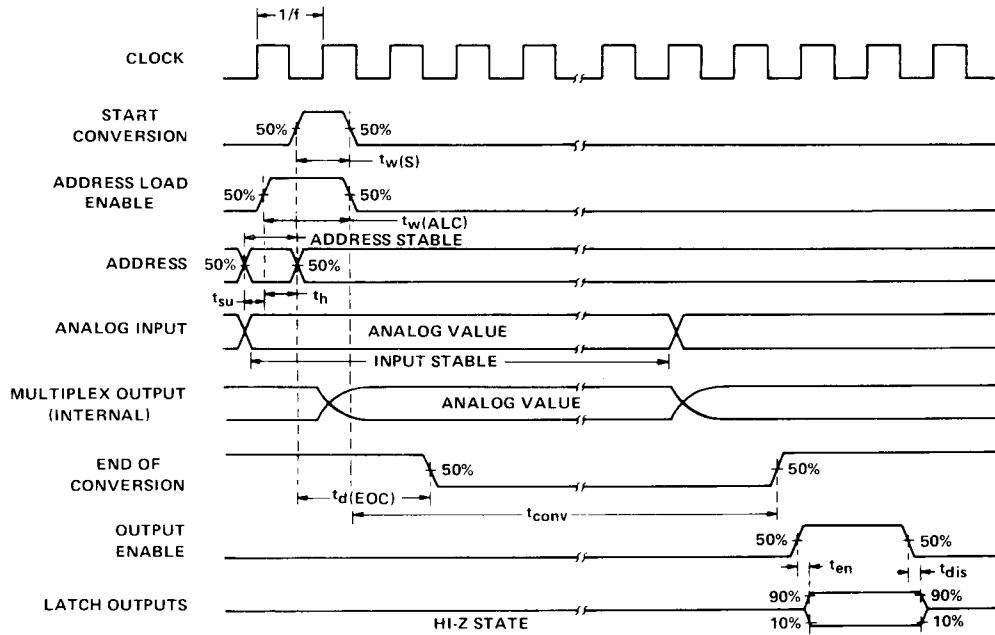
1/f

CLOCK

START CONVERSION

50%

50%

$t_{w(S)}$

ADDRESS LOAD ENABLE

50%

50%

$t_{w(ALC)}$

ADDRESS STABLE

ADDRESS

50%

50%

$t_{su}$

$t_h$

ANALOG INPUT

ANALOG VALUE

INPUT STABLE

MULTIPLEX OUTPUT (INTERNAL)

ANALOG VALUE

END OF CONVERSION

50%

50%

$t_{d(EOC)}$

$t_{conv}$

OUTPUT ENABLE

50%

50%

$t_{en}$

$t_{dis}$

LATCH OUTPUTS

90%

90%

10%

10%

HI-Z STATE